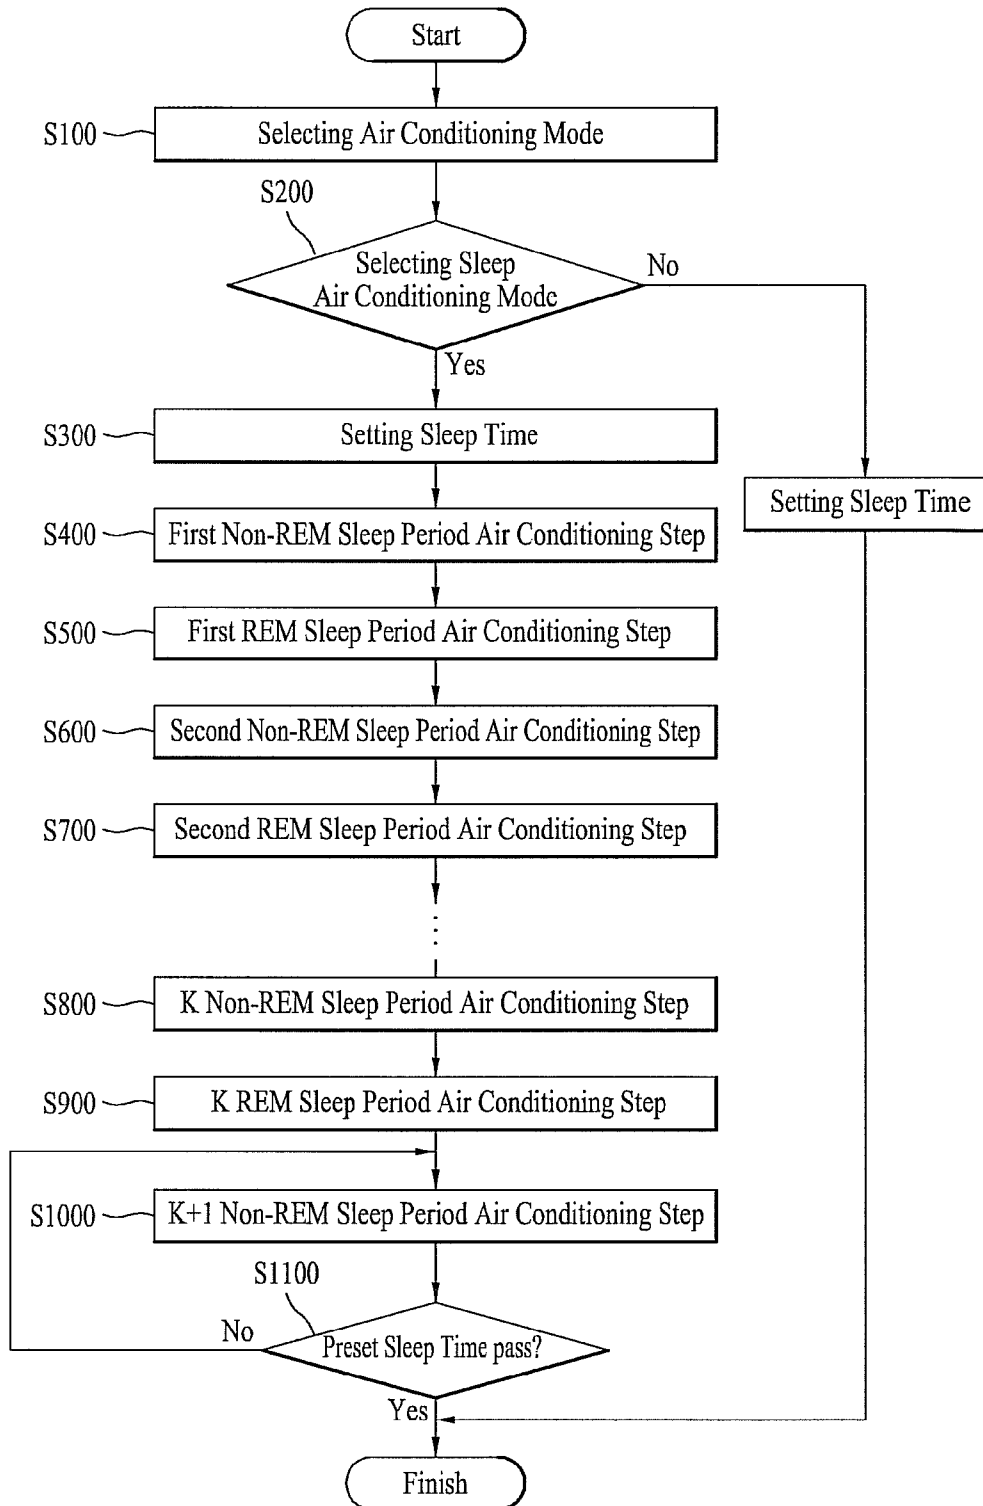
Start

S100 Selecting Air Conditioning Mode

S200

Selecting Sleep Air Conditioning Mode

No

Yes

S300 Setting Sleep Time

Setting Sleep Time

S400 First Non-REM Sleep Period Air Conditioning Step

S500 First REM Sleep Period Air Conditioning Step

S600 Second Non-REM Sleep Period Air Conditioning Step

S700 Second REM Sleep Period Air Conditioning Step

S800 K Non-REM Sleep Period Air Conditioning Step

S900 K REM Sleep Period Air Conditioning Step

S1000 K+1 Non-REM Sleep Period Air Conditioning Step

S1100

No

Preset Sleep Time pass?

Yes

Finish